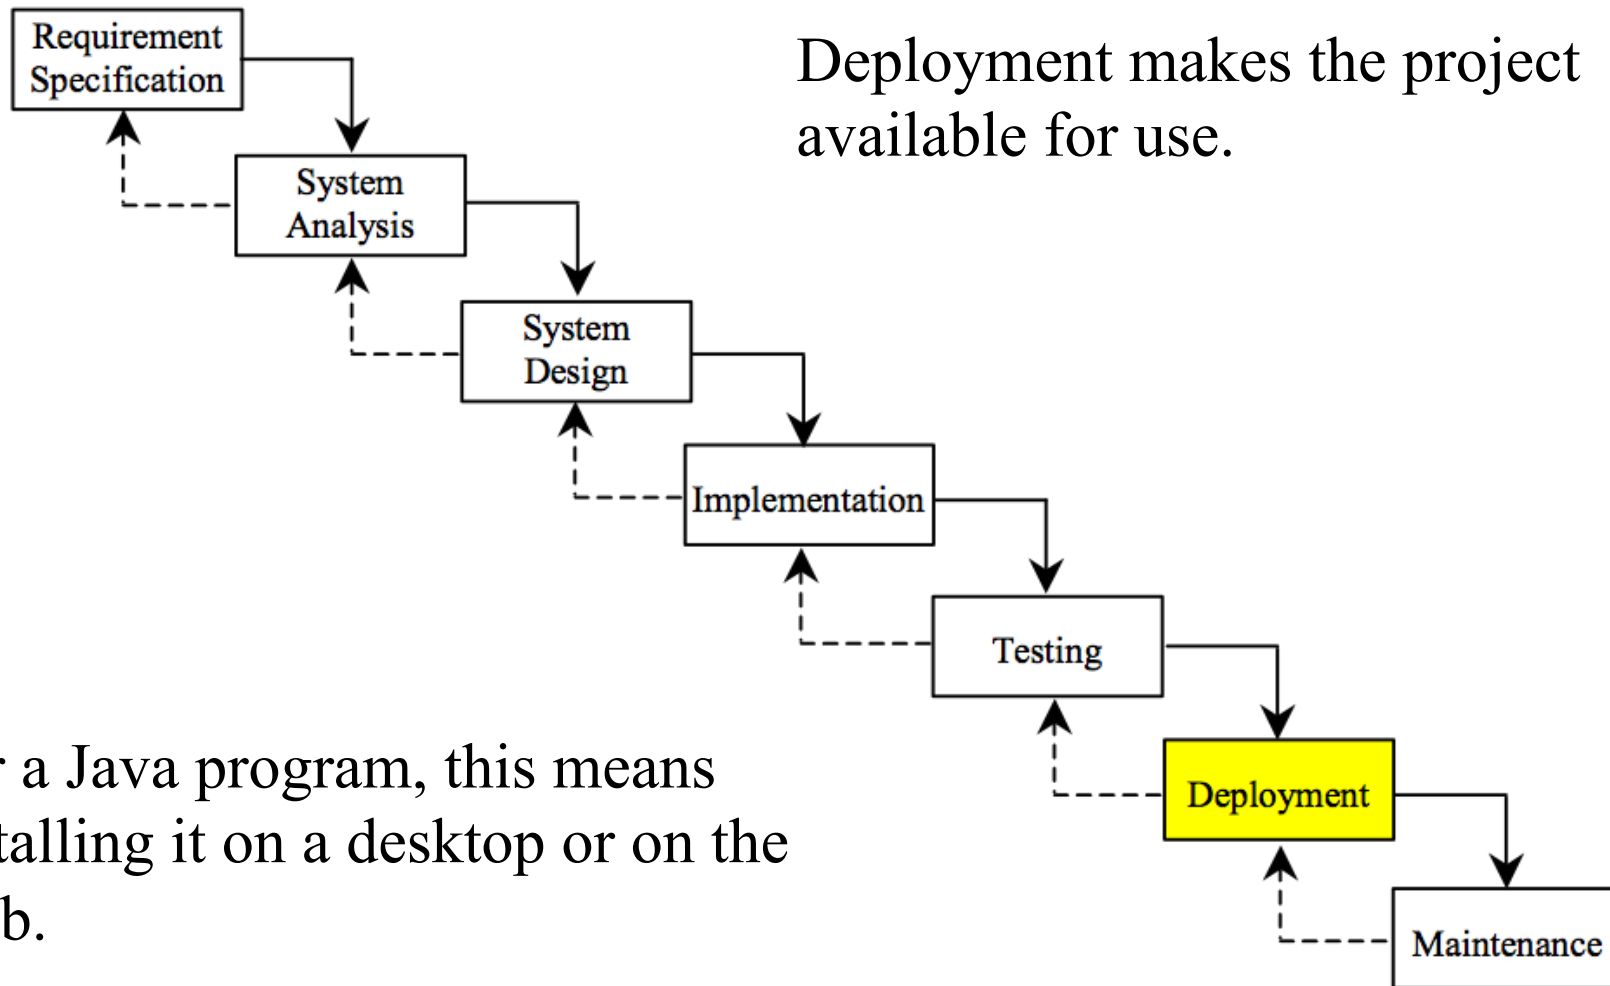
Requirement Specification

System Analysis

System Design

Implementation

Testing

Deployment

Maintenance

Deployment makes the project available for use.

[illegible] a Java program, this means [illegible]talling it on a desktop or on the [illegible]b.